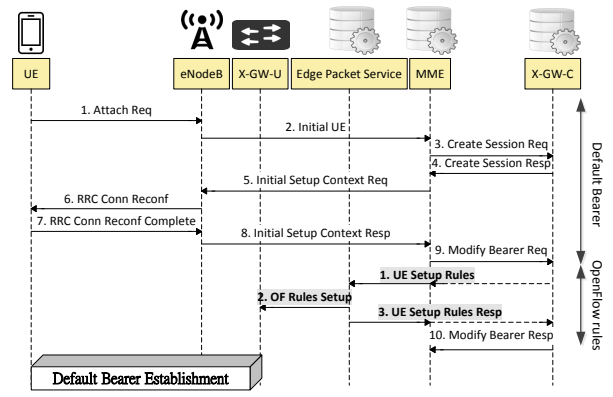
UE

eNodeB

X-GW-U

Edge Packet Service

MME

X-GW-C

1. Attach Req

2. Initial UE

3. Create Session Req

4. Create Session Resp

5. Initial Setup Context Req

6. RRC Conn Reconf

7. RRC Conn Reconf Complete

8. Initial Setup Context Resp

9. Modify Bearer Req

1. UE Setup Rules

2. OF Rules Setup

3. UE Setup Rules Resp

10. Modify Bearer Resp

Default Bearer

OpenFlow rules

Default Bearer Establishment